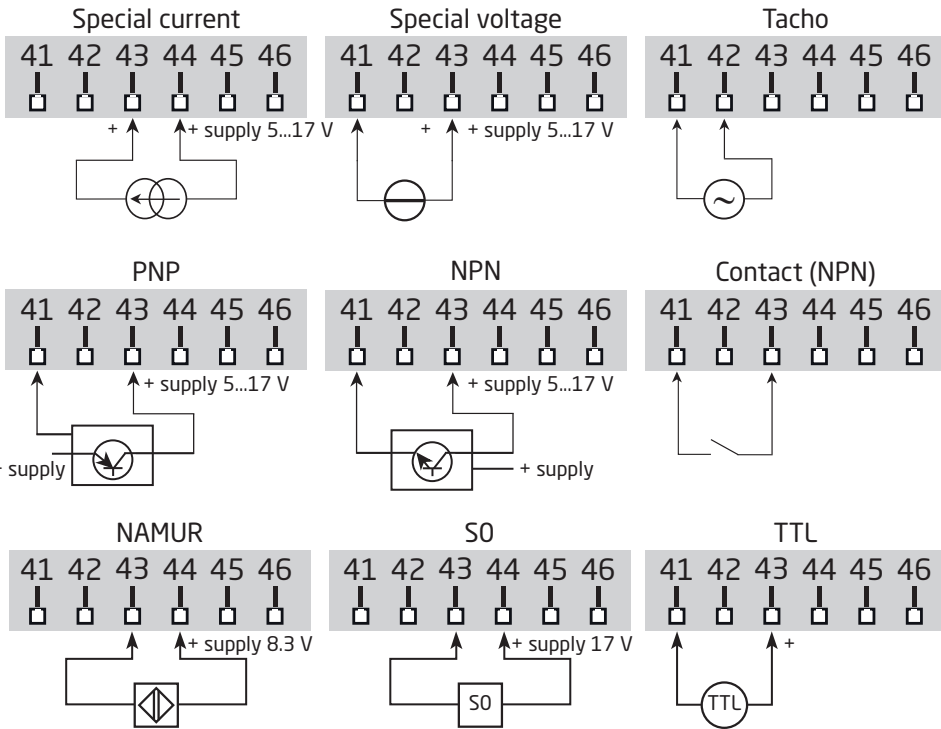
Special current
41 42 43 44 45 46
+ + supply 5...17 V

Special voltage
41 42 43 44 45 46
+ + supply 5...17 V

Tacho
41 42 43 44 45 46

PNP
41 42 43 44 45 46
+ supply 5...17 V
+ supply

NPN
41 42 43 44 45 46
+ supply 5...17 V
+ supply

Contact (NPN)
41 42 43 44 45 46

NAMUR
41 42 43 44 45 46
+ supply 8.3 V

S0
41 42 43 44 45 46
+ supply 17 V
S0

TTL
41 42 43 44 45 46
+
TTL